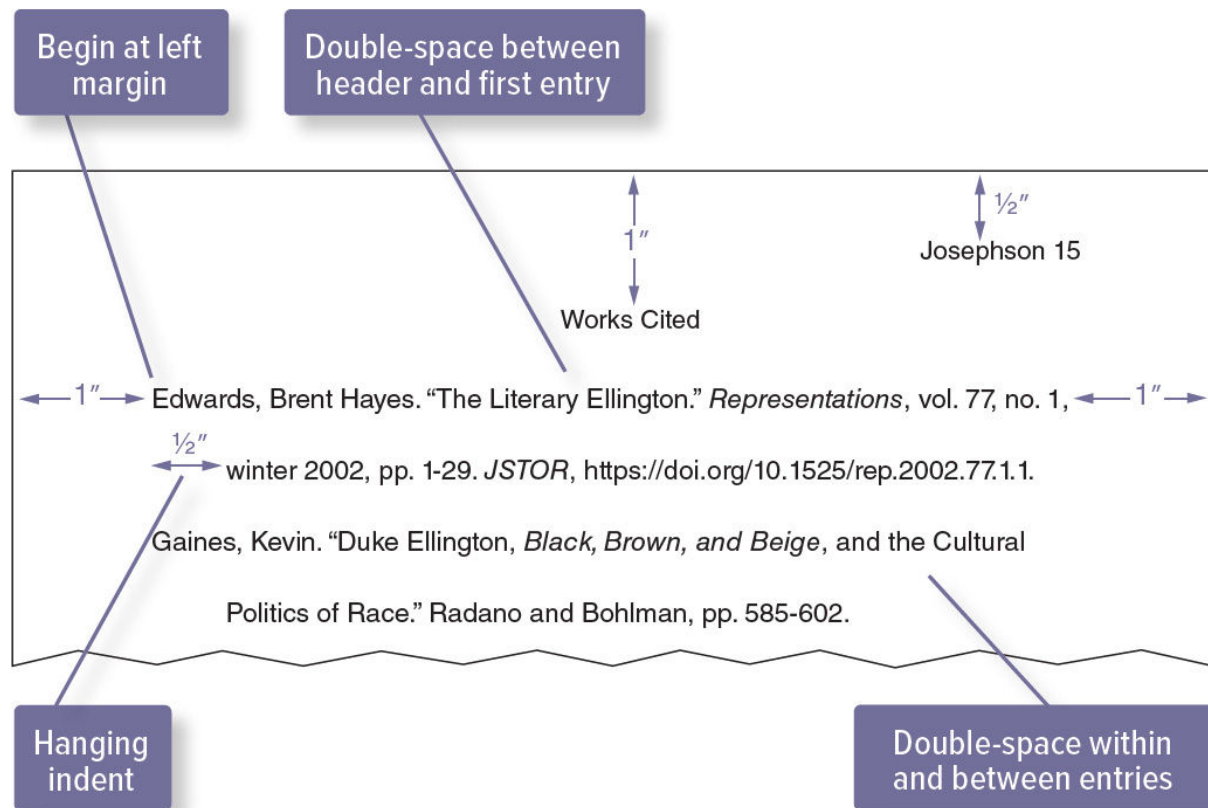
Begin at left margin

Double-space between header and first entry

½″

1″

Josephson 15

Works Cited

1″ Edwards, Brent Hayes. "The Literary Ellington." *Representations*, vol. 77, no. 1, 1″

½″

winter 2002, pp. 1-29. *JSTOR*, https://doi.org/10.1525/rep.2002.77.1.1.

Gaines, Kevin. "Duke Ellington, *Black, Brown, and Beige*, and the Cultural

Politics of Race." Radano and Bohlman, pp. 585-602.

Hanging indent

Double-space within and between entries